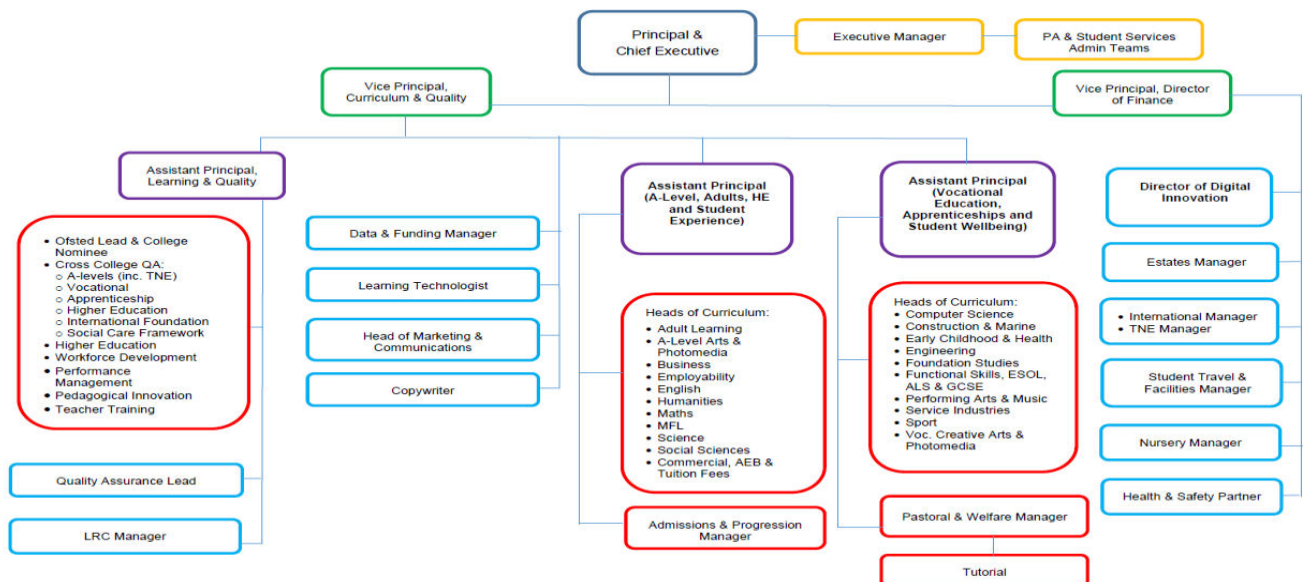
Principal & Chief Executive

Executive Manager

PA & Student Services Admin Teams

Vice Principal, Curriculum & Quality

Vice Principal, Director of Finance

Assistant Principal, Learning & Quality

- Ofsted Lead & College Nominee
- Cross College QA:
  - A-levels (inc. TNE)
  - Vocational
  - Apprenticeship
  - Higher Education
  - International Foundation
  - Social Care Framework
- Higher Education
- Workforce Development
- Performance Management
- Pedagogical Innovation
- Teacher Training

Quality Assurance Lead

LRC Manager

Data & Funding Manager

Learning Technologist

Head of Marketing & Communications

Copywriter

Assistant Principal (A-Level, Adults, HE and Student Experience)

Heads of Curriculum:
- Adult Learning
- A-Level Arts & Photomedia
- Business
- Employability
- English
- Humanities
- Maths
- MFL
- Science
- Social Sciences
- Commercial, AEB & Tuition Fees

Admissions & Progression Manager

Assistant Principal (Vocational Education, Apprenticeships and Student Wellbeing)

Heads of Curriculum:
- Computer Science
- Construction & Marine
- Early Childhood & Health
- Engineering
- Foundation Studies
- Functional Skills, ESOL, ALS & GCSE
- Performing Arts & Music
- Service Industries
- Sport
- Voc. Creative Arts & Photomedia

Pastoral & Welfare Manager

Tutorial

Director of Digital Innovation

Estates Manager

- International Manager
- TNE Manager

Student Travel & Facilities Manager

Nursery Manager

Health & Safety Partner